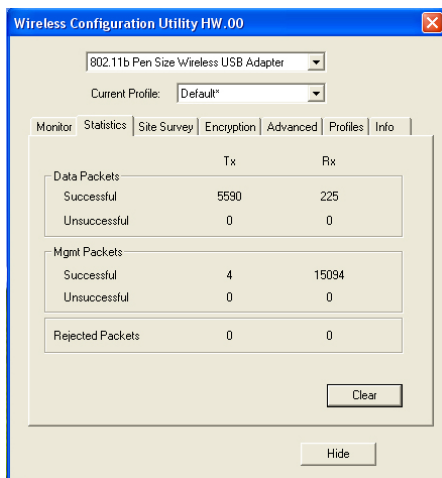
Wireless Configuration Utility HW.00

802.11b Pen Size Wireless USB Adapter

Current Profile: Default*

Monitor | Statistics | Site Survey | Encryption | Advanced | Profiles | Info

| | Tx | Rx |
|---|---|---|
| Data Packets | | |
| Successful | 5590 | 225 |
| Unsuccessful | 0 | 0 |
| Mgmt Packets | | |
| Successful | 4 | 15094 |
| Unsuccessful | 0 | 0 |
| Rejected Packets | 0 | 0 |

Clear

Hide